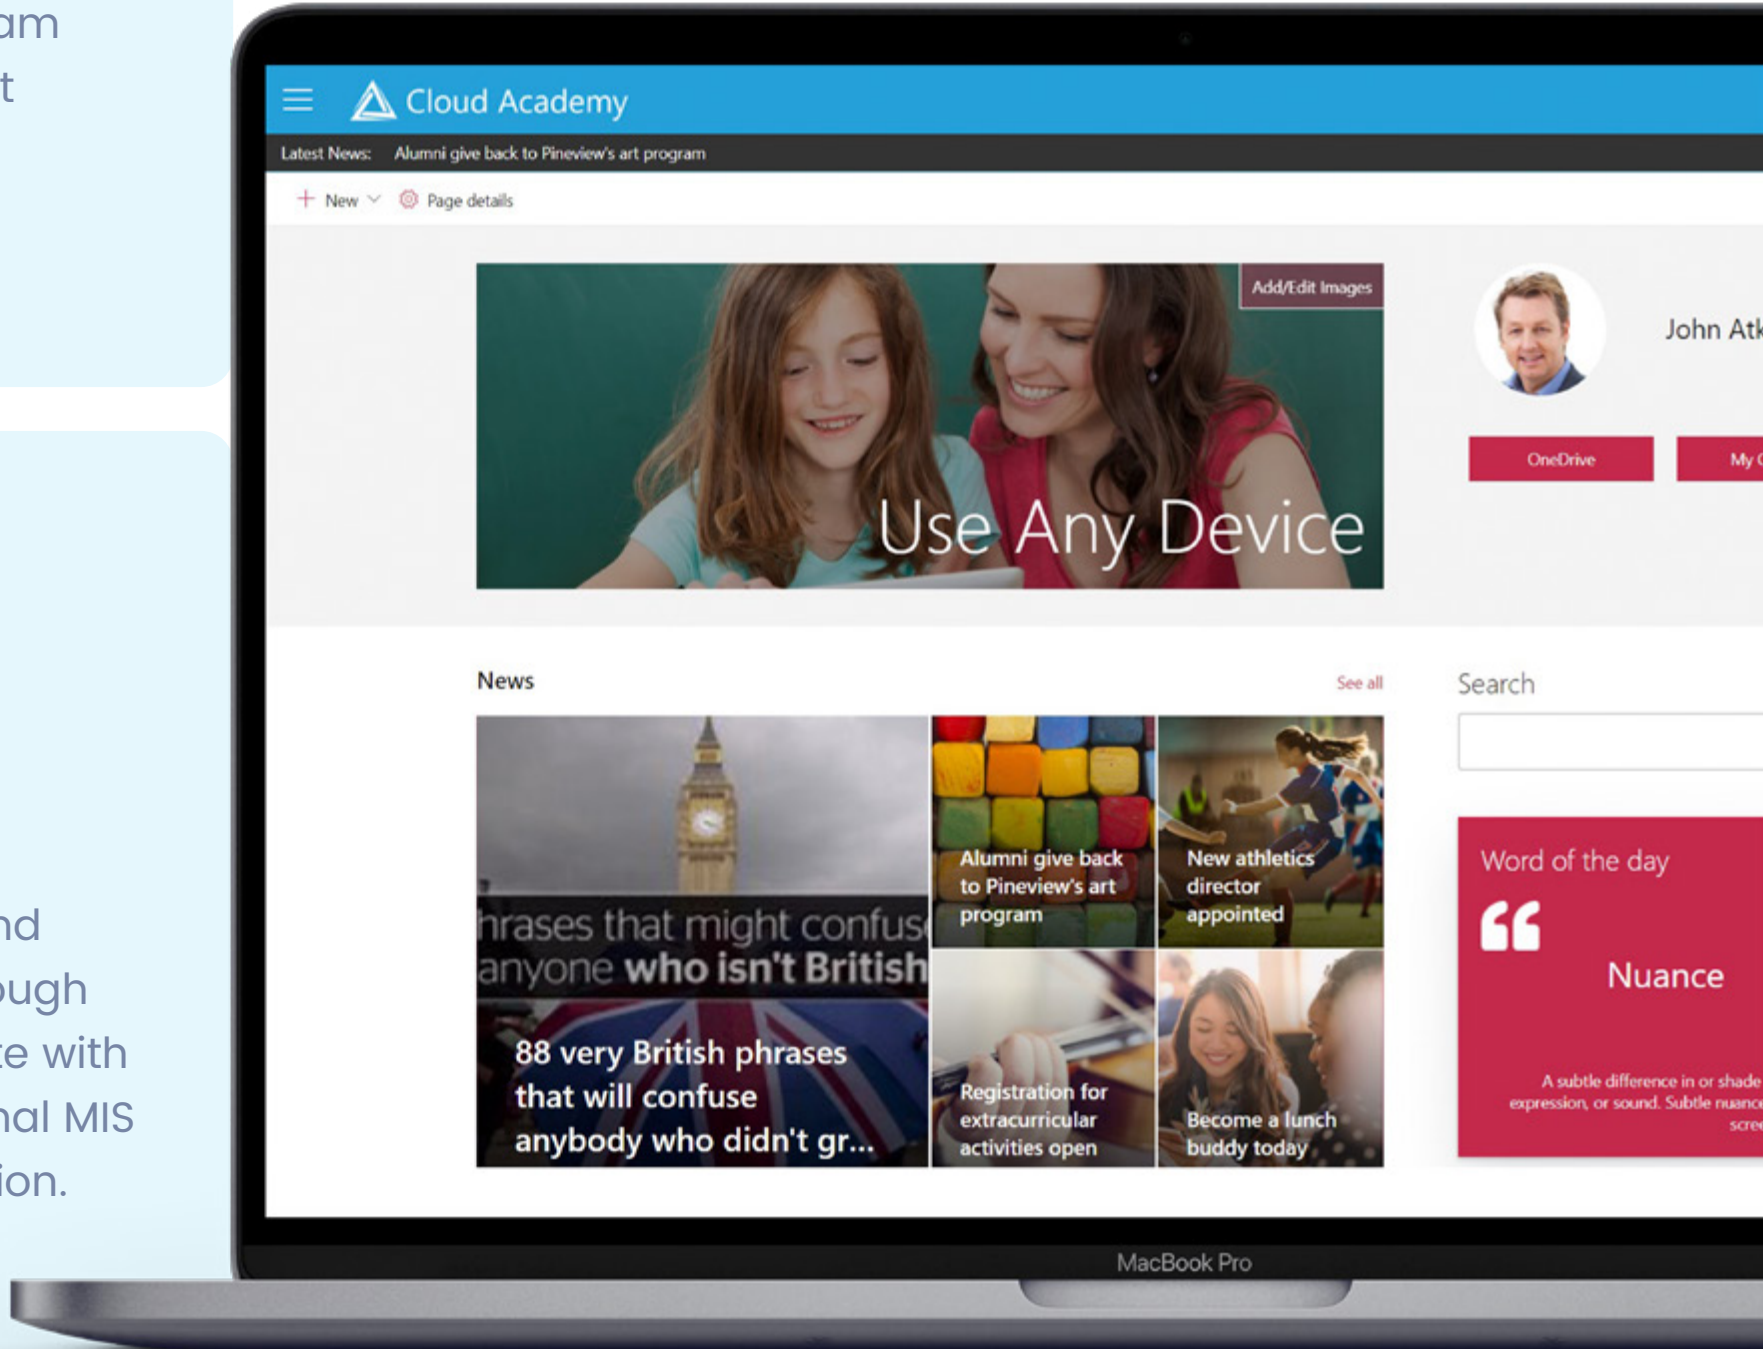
am
t

nd
ugh
e with
al MIS
ion.

Cloud Academy

Latest News: Alumni give back to Pineview's art program

New Page details

Add/Edit Images

Use Any Device

John Atk

OneDrive

My

News

See all

hrases that might confus
anyone who isn't British

88 very British phrases that will confuse anybody who didn't gr...

Alumni give back to Pineview's art program

New athletics director appointed

Registration for extracurricular activities open

Become a lunch buddy today

Search

Word of the day

Nuance

A subtle difference in or shade
expression, or sound. Subtle nuanc
scre

MacBook Pro